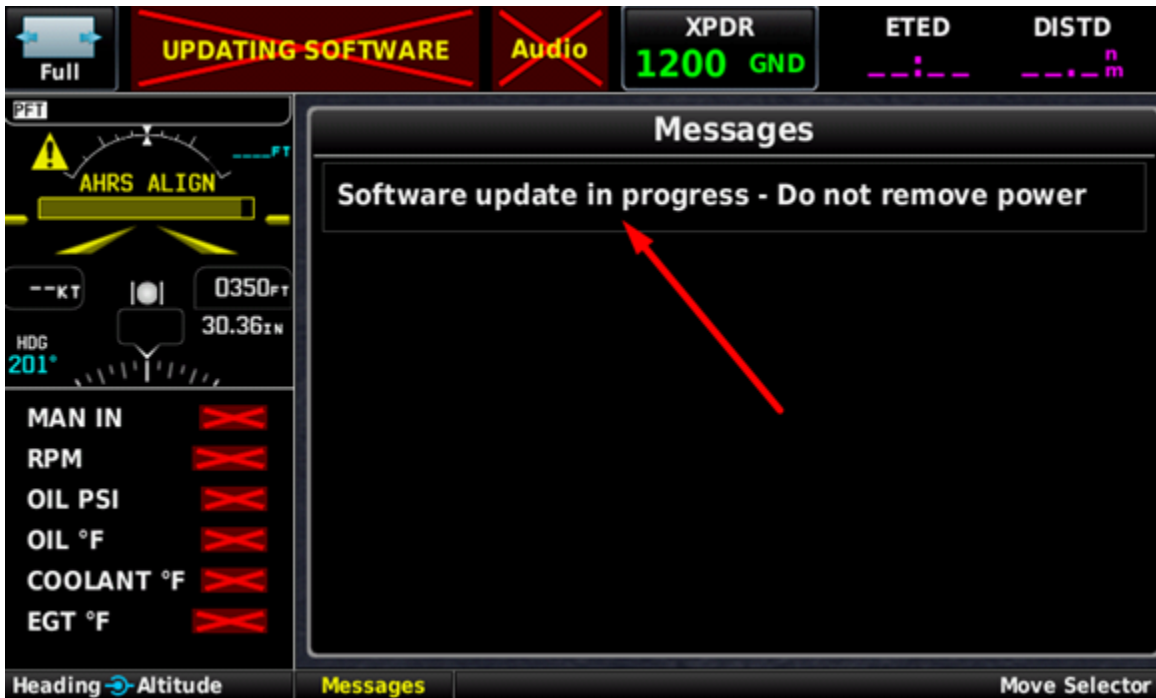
Full

UPDATING SOFTWARE

Audio

XPDR
1200 GND

ETED
__:__

DISTD
__._ nm

PFT

____FT

AHRS ALIGN

--KT

0350FT

30.36IN

HDG
201°

MAN IN
RPM
OIL PSI
OIL °F
COOLANT °F
EGT °F

Messages

Software update in progress - Do not remove power

Heading Altitude

Messages

Move Selector